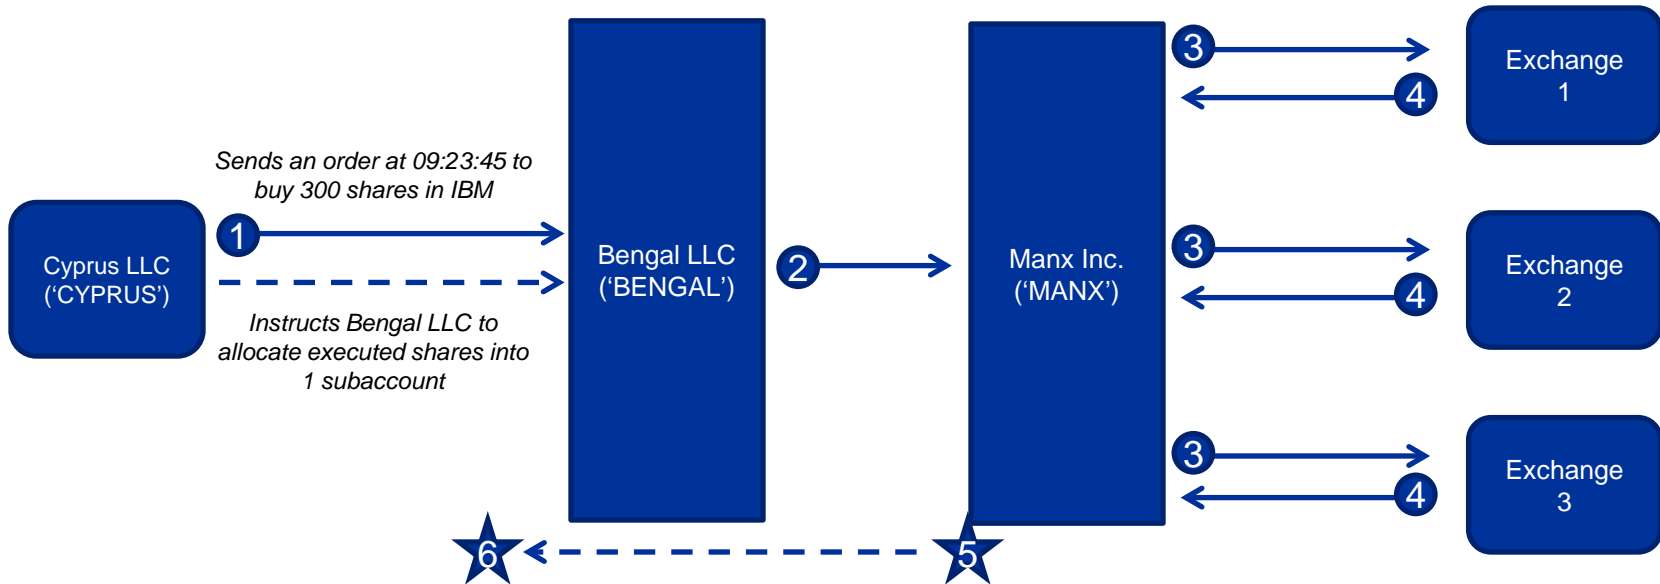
Cyprus LLC
('CYPRUS')

1

Sends an order at 09:23:45 to buy 300 shares in IBM

Instructs Bengal LLC to allocate executed shares into 1 subaccount

Bengal LLC
('BENGAL')

2

Manx Inc.
('MANX')

3

4

Exchange
1

3

4

Exchange
2

3

4

Exchange
3

6

5